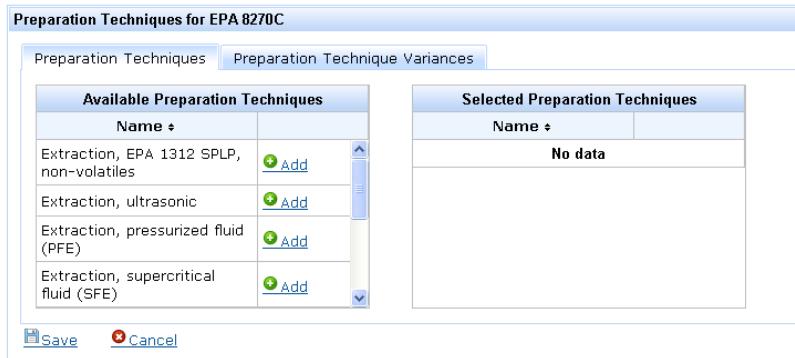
Preparation Techniques for EPA 8270C

Preparation Techniques | Preparation Technique Variances

| Available Preparation Techniques | |
|---|---|
| Name ⬍ | |
| Extraction, EPA 1312 SPLP, non-volatiles | Add |
| Extraction, ultrasonic | Add |
| Extraction, pressurized fluid (PFE) | Add |
| Extraction, supercritical fluid (SFE) | Add |

| Selected Preparation Techniques | |
|---|---|
| Name ⬍ | |
| No data | |

Save Cancel